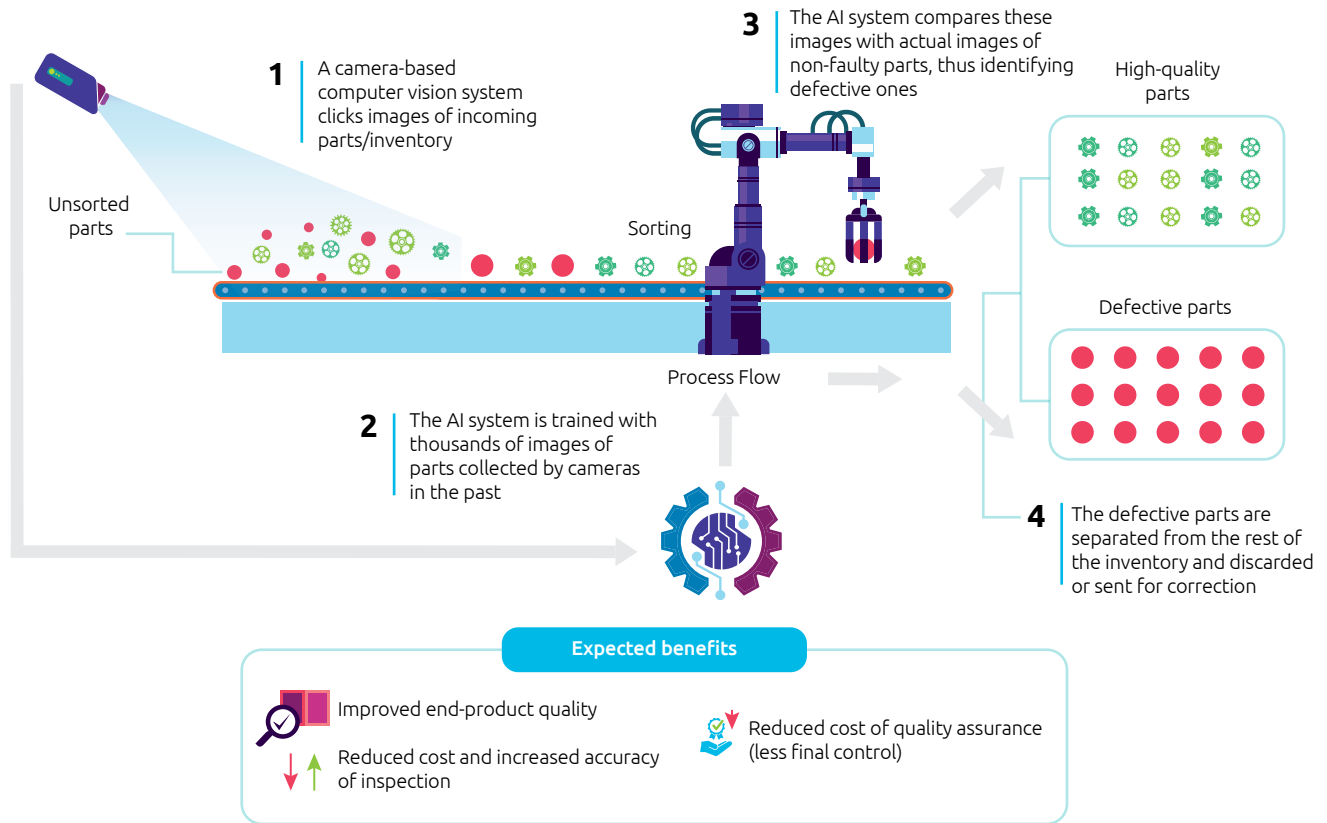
1 A camera-based computer vision system clicks images of incoming parts/inventory

3 The AI system compares these images with actual images of non-faulty parts, thus identifying defective ones

High-quality parts

Unsorted parts

Sorting

Defective parts

Process Flow

2 The AI system is trained with thousands of images of parts collected by cameras in the past

4 The defective parts are separated from the rest of the inventory and discarded or sent for correction

Expected benefits

Improved end-product quality

Reduced cost and increased accuracy of inspection

Reduced cost of quality assurance (less final control)